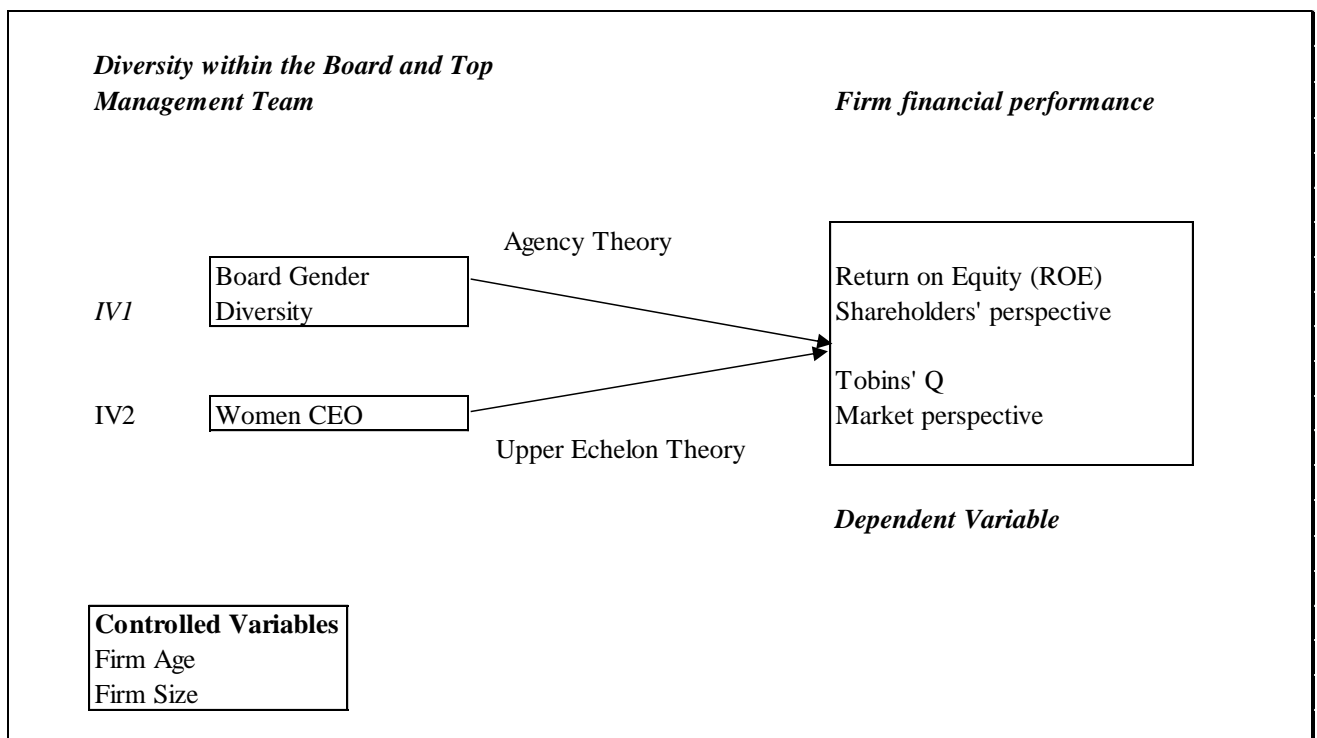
Diversity within the Board and Top Management Team

Firm financial performance

Agency Theory

IV1

Board Gender Diversity

IV2

Women CEO

Upper Echelon Theory

Return on Equity (ROE)
Shareholders' perspective

Tobins' Q
Market perspective

Dependent Variable

Controlled Variables
Firm Age
Firm Size